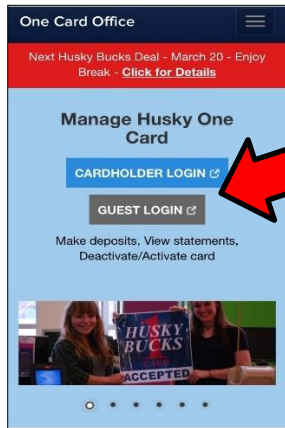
One Card Office

Next Husky Bucks Deal - March 20 - Enjoy Break - **Click for Details**

Manage Husky One Card

CARDHOLDER LOGIN

GUEST LOGIN

Make deposits, View statements, Deactivate/Activate card

HUSKY BUCKS

ACCEPTED